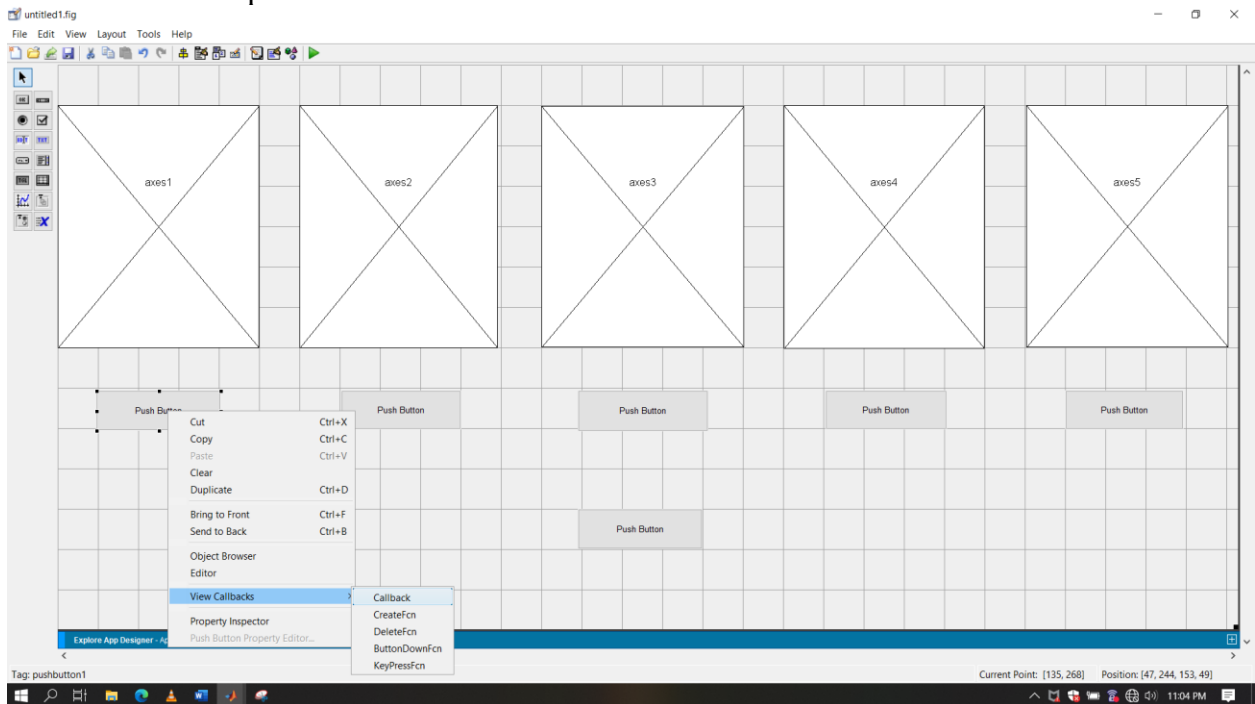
untitled1.fig

File Edit View Layout Tools Help

axes1

axes2

axes3

axes4

axes5

Push Button

Push Button

Push Button

Push Button

Push Button

Push Button

| | |
|---|---|
| Cut | Ctrl+X |
| Copy | Ctrl+C |
| Paste | Ctrl+V |
| Clear | |
| Duplicate | Ctrl+D |
| Bring to Front | Ctrl+F |
| Send to Back | Ctrl+B |
| Object Browser | |
| Editor | |
| View Callbacks | |
| Property Inspector | |
| Push Button Property Editor... | |

Callback
CreateFcn
DeleteFcn
ButtonDownFcn
KeyPressFcn

Explore App Designer - Ap

Tag: pushbutton1

Current Point: [135, 268] Position: [47, 244, 153, 49]

11:04 PM